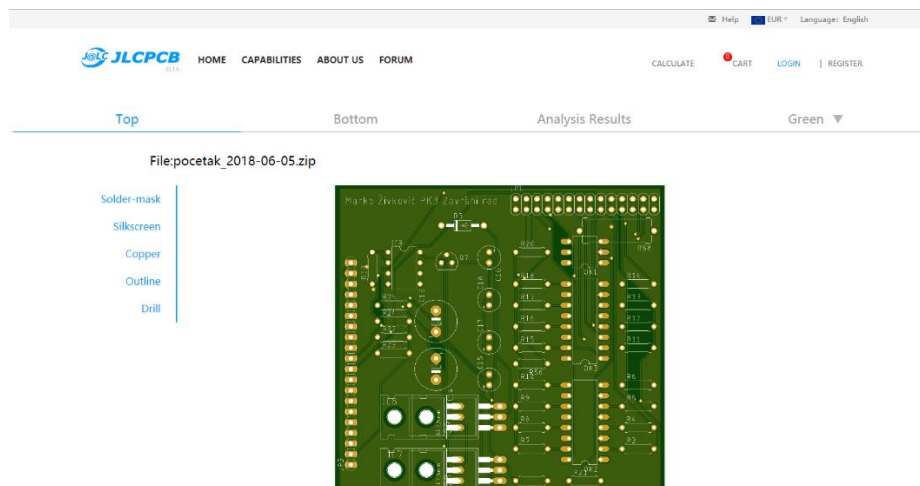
Help EUR Language: English

JLCPCB BETA HOME CAPABILITIES ABOUT US FORUM CALCULATE 0 CART LOGIN | REGISTER

Top Bottom Analysis Results Green ▼

File:pocetak_2018-06-05.zip

Solder-mask
Silkscreen
Copper
Outline
Drill

Marko Zivkovic PK3 Zav-Shirad
P1
D1
D2
R20
R19
R18
R17
R16
R15
R13
R9
R8
R7
R5
R14
R12
R11
R10
R6
R4
R3
DK1
DK2
DK3
R50
C5
C7
R27
R23
R22
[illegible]